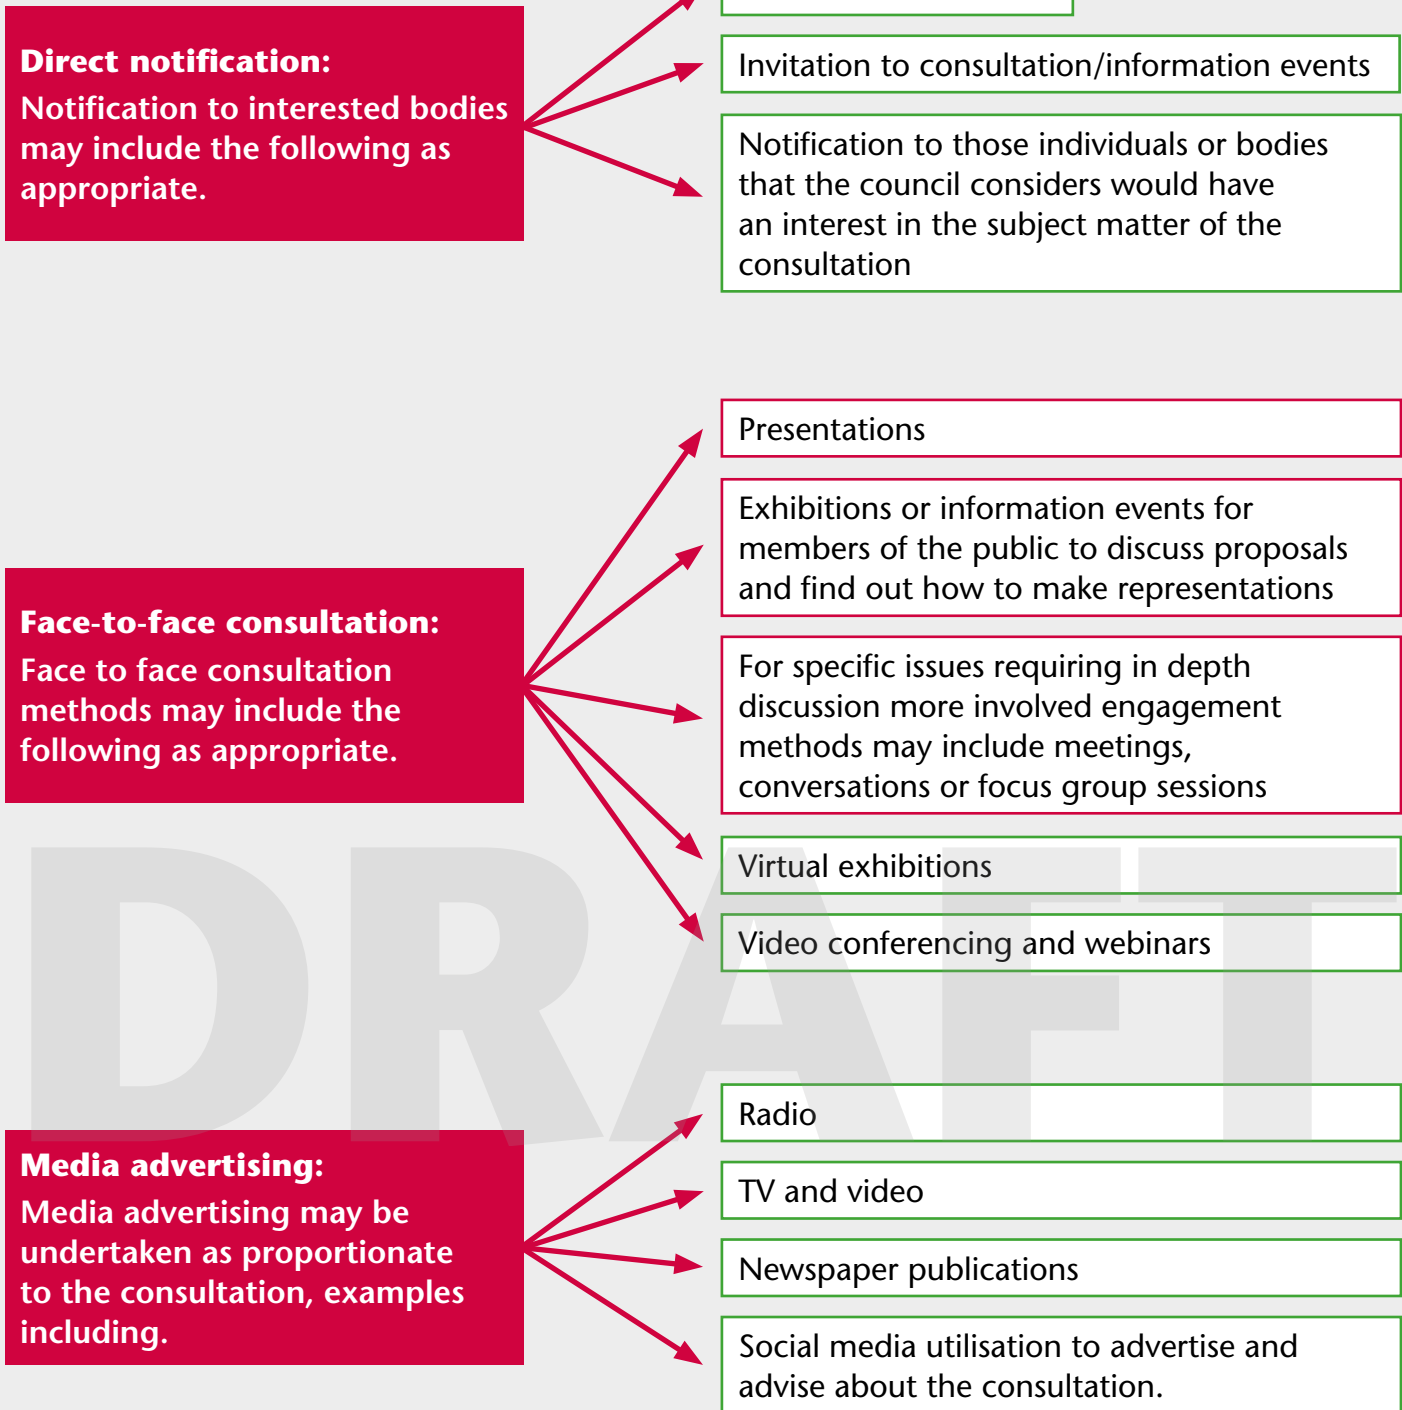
Direct notification:
Notification to interested bodies may include the following as appropriate.

Invitation to consultation/information events

Notification to those individuals or bodies that the council considers would have an interest in the subject matter of the consultation

Face-to-face consultation:
Face to face consultation methods may include the following as appropriate.

Presentations

Exhibitions or information events for members of the public to discuss proposals and find out how to make representations

For specific issues requiring in depth discussion more involved engagement methods may include meetings, conversations or focus group sessions

Virtual exhibitions

Video conferencing and webinars

DRAFT

Media advertising:
Media advertising may be undertaken as proportionate to the consultation, examples including.

Radio

TV and video

Newspaper publications

Social media utilisation to advertise and advise about the consultation.